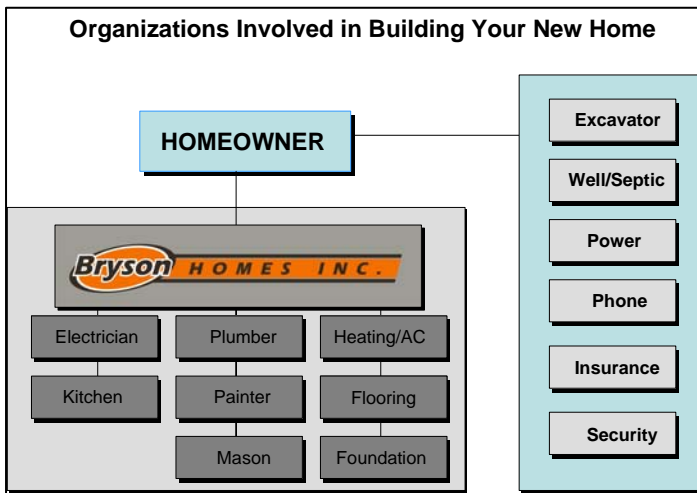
Organizations Involved in Building Your New Home

HOMEOWNER

Bryson HOMES INC.

Electrician

Plumber

Heating/AC

Kitchen

Painter

Flooring

Mason

Foundation

Excavator

Well/Septic

Power

Phone

Insurance

Security